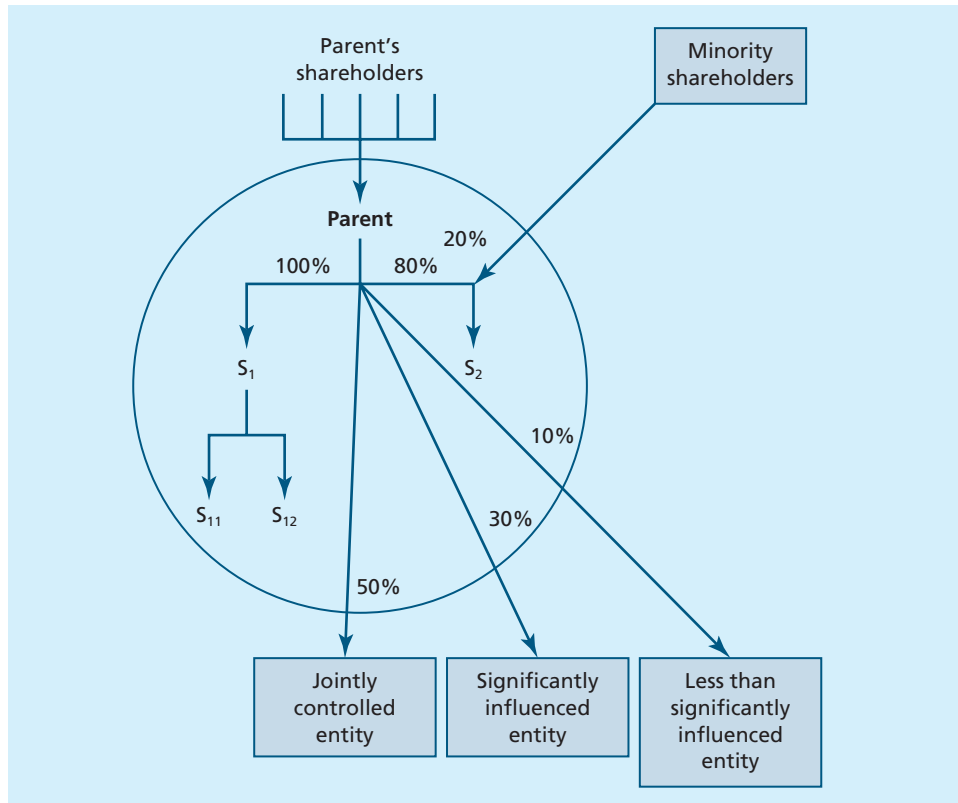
Parent's shareholders

Minority shareholders

Parent

20%

100%

80%

$S_1$

$S_2$

10%

$S_{11}$

$S_{12}$

30%

50%

Jointly controlled entity

Significantly influenced entity

Less than significantly influenced entity